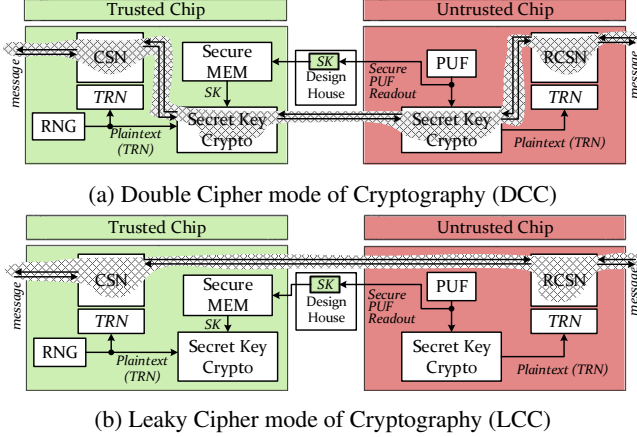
Trusted Chip

Untrusted Chip

message

CSN

TRN

RNG

Plaintext (TRN)

Secure MEM

SK

Secret Key Crypto

SK

Design House

Secure PUF Readout

PUF

Secret Key Crypto

RCSN

TRN

Plaintext (TRN)

message

(a) Double Cipher mode of Cryptography (DCC)

Trusted Chip

Untrusted Chip

message

CSN

TRN

RNG

Plaintext (TRN)

Secure MEM

SK

Secret Key Crypto

SK

Design House

Secure PUF Readout

PUF

Secret Key Crypto

RCSN

TRN

Plaintext (TRN)

message

(b) Leaky Cipher mode of Cryptography (LCC)